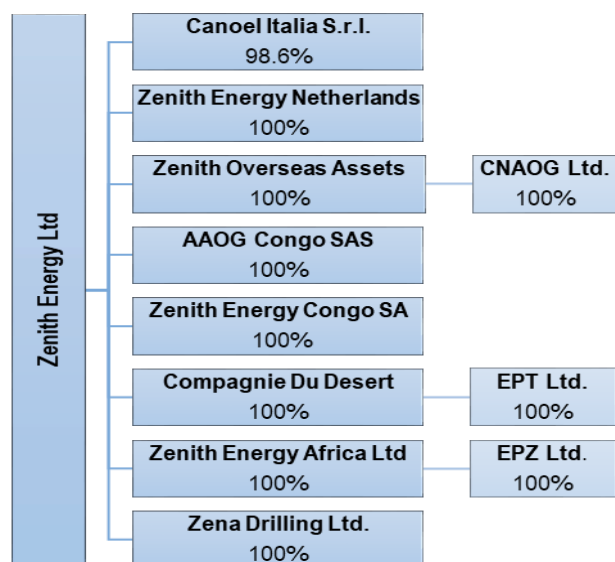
Zenith Energy Ltd

Canoel Italia S.r.l.
98.6%

Zenith Energy Netherlands
100%

Zenith Overseas Assets
100%

CNAOG Ltd.
100%

AAOG Congo SAS
100%

Zenith Energy Congo SA
100%

Compagnie Du Desert
100%

EPT Ltd.
100%

Zenith Energy Africa Ltd
100%

EPZ Ltd.
100%

Zena Drilling Ltd.
100%